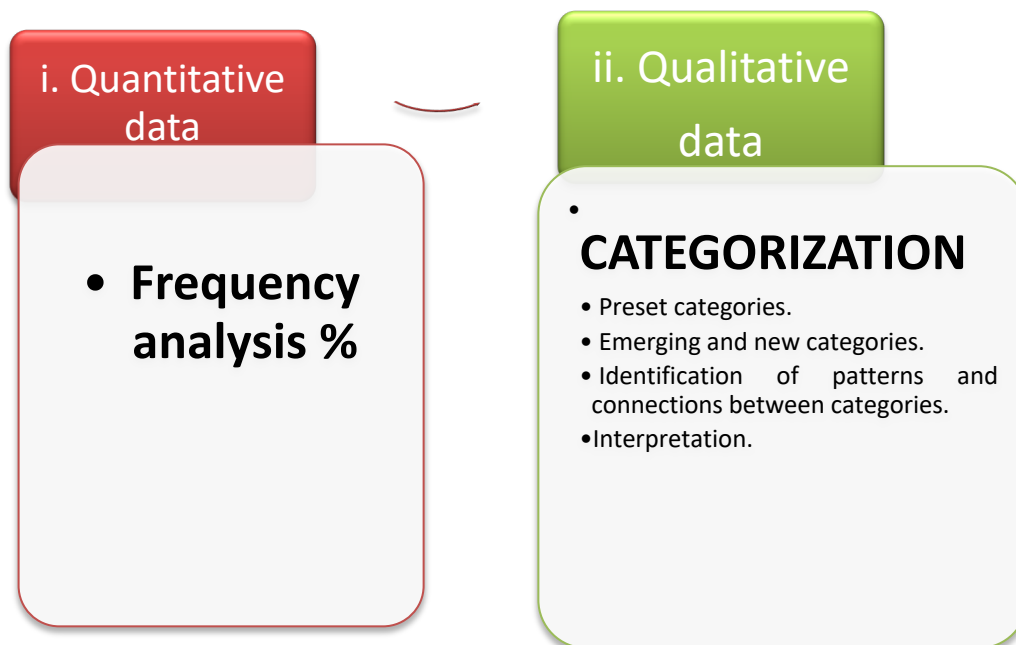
i. Quantitative data

• Frequency analysis %

ii. Qualitative data

•
CATEGORIZATION

• Preset categories.
• Emerging and new categories.
• Identification of patterns and connections between categories.
•Interpretation.